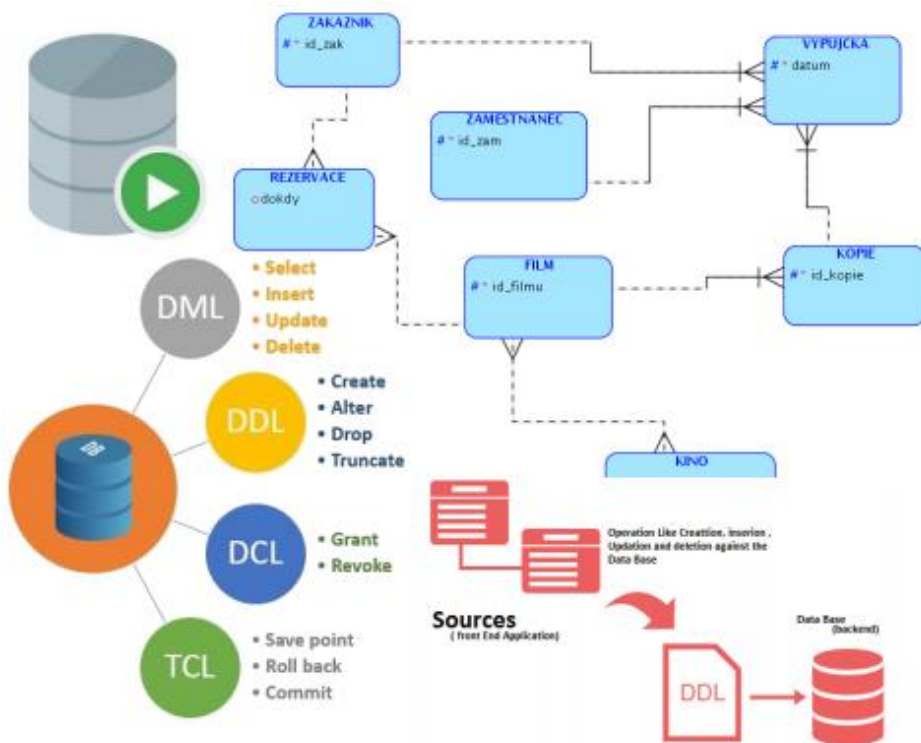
ZAKAZNIK
# * id_zak

VYPUJCKA
# * datum

ZAMESTNANEC
# * id_zam

REZERVACE
o dokdy

FILM
# * id_filmu

KOPIE
# * id_kopie

KINO

DML
• Select
• Insert
• Update
• Delete

DDL
• Create
• Alter
• Drop
• Truncate

DCL
• Grant
• Revoke

TCL
• Save point
• Roll back
• Commit

Operation Like Creation, insertion , Updation and deletion against the Data Base

Sources
( front End Application)

DDL

Data Base
(backend)